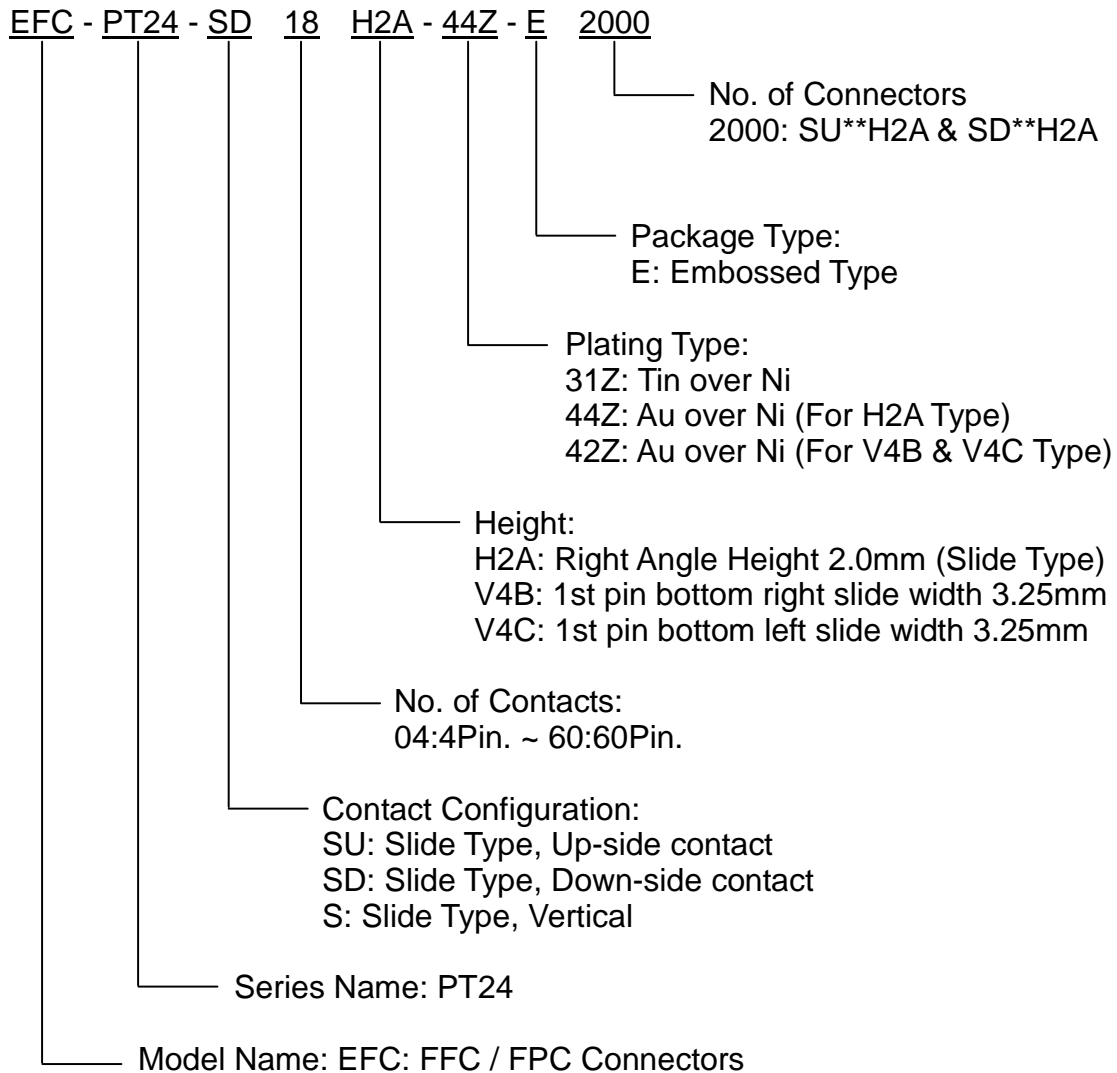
EFC - PT24 - SD 18 H2A - 44Z - E 2000

No. of Connectors
2000: SU**H2A & SD**H2A

Package Type:
E: Embossed Type

Plating Type:
31Z: Tin over Ni
44Z: Au over Ni (For H2A Type)
42Z: Au over Ni (For V4B & V4C Type)

Height:
H2A: Right Angle Height 2.0mm (Slide Type)
V4B: 1st pin bottom right slide width 3.25mm
V4C: 1st pin bottom left slide width 3.25mm

No. of Contacts:
04:4Pin. ~ 60:60Pin.

Contact Configuration:
SU: Slide Type, Up-side contact
SD: Slide Type, Down-side contact
S: Slide Type, Vertical

Series Name: PT24

Model Name: EFC: FFC / FPC Connectors